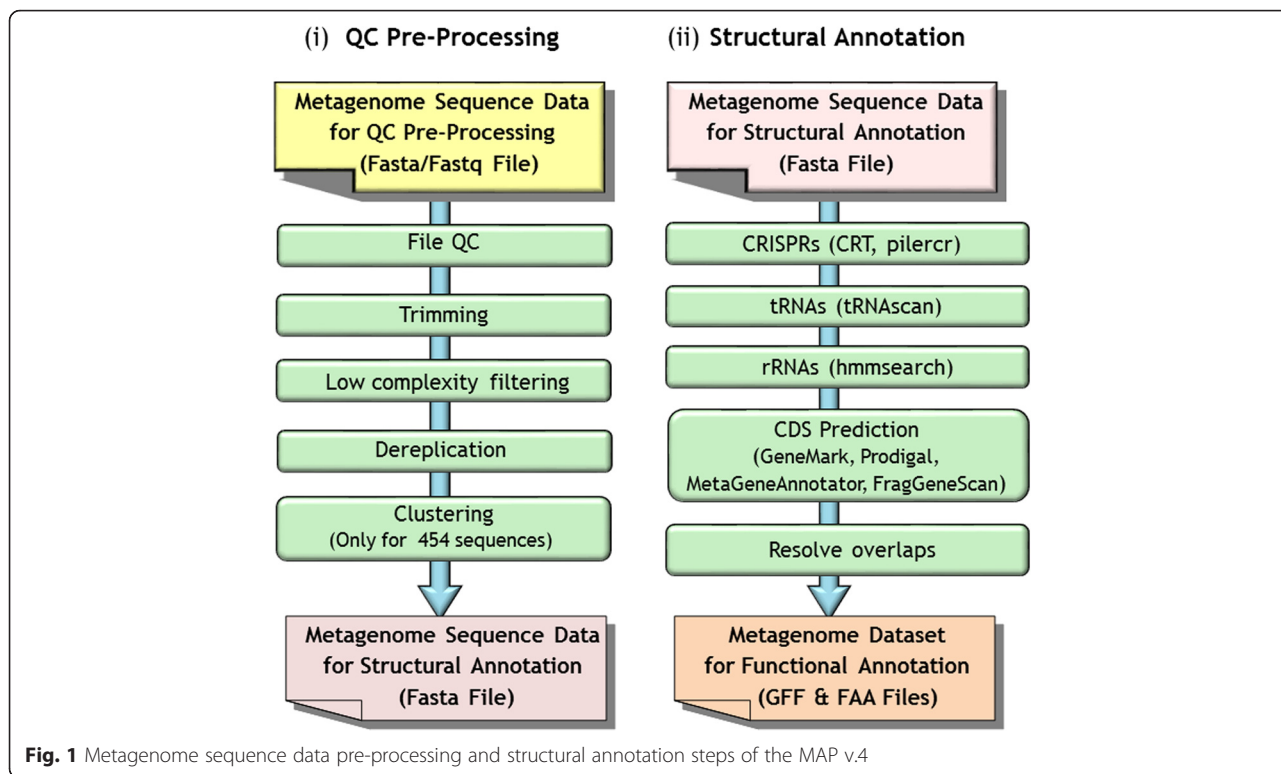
(i) QC Pre-Processing

Metagenome Sequence Data for QC Pre-Processing (Fasta/Fastq File)

File QC

Trimming

Low complexity filtering

Dereplication

Clustering (Only for 454 sequences)

Metagenome Sequence Data for Structural Annotation (Fasta File)

(ii) Structural Annotation

Metagenome Sequence Data for Structural Annotation (Fasta File)

CRISPRs (CRT, pilercr)

tRNAs (tRNAscan)

rRNAs (hmmsearch)

CDS Prediction (GeneMark, Prodigal, MetaGeneAnnotator, FragGeneScan)

Resolve overlaps

Metagenome Dataset for Functional Annotation (GFF & FAA Files)

Fig. 1 Metagenome sequence data pre-processing and structural annotation steps of the MAP v.4